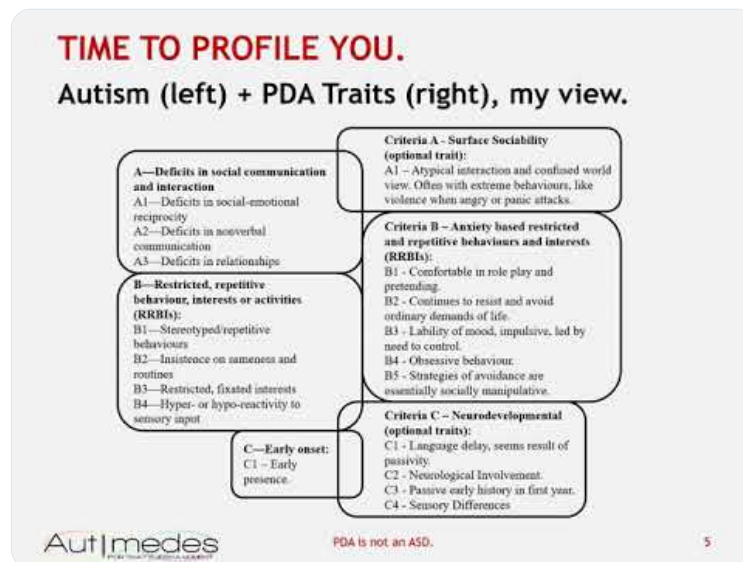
TIME TO PROFILE YOU.

Autism (left) + PDA Traits (right), my view.

A—Deficits in social communication and interaction
A1—Deficits in social-emotional reciprocity
A2—Deficits in nonverbal communication
A3—Deficits in relationships

B—Restricted, repetitive behaviour, interests or activities (RRBIs):
B1—Stereotyped/repetitive behaviours
B2—Insistence on sameness and routines
B3—Restricted, fixated interests
B4—Hyper- or hypo-reactivity to sensory input

C—Early onset:
C1 – Early presence.

Criteria A - Surface Sociability (optional trait):
A1 – Atypical interaction and confused world view. Often with extreme behaviours, like violence when angry or panic attacks.

Criteria B – Anxiety based restricted and repetitive behaviours and interests (RRBIs):
B1 - Comfortable in role play and pretending.
B2 - Continues to resist and avoid ordinary demands of life.
B3 - Lability of mood, impulsive, led by need to control.
B4 - Obsessive behaviour.
B5 - Strategies of avoidance are essentially socially manipulative.

Criteria C – Neurodevelopmental (optional traits):
C1 - Language delay, seems result of passivity.
C2 - Neurological Involvement.
C3 - Passive early history in first year.
C4 - Sensory Differences

Aut|medes

PDA is not an ASD.

5